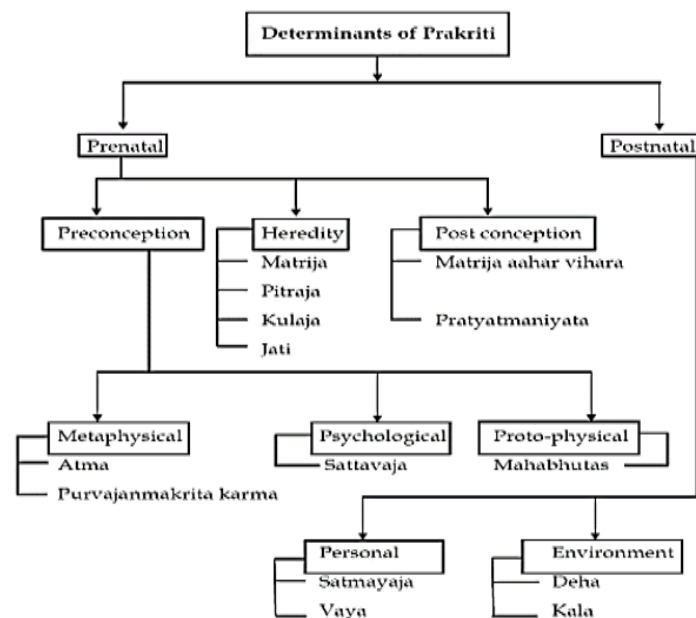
Determinants of Prakriti

Prenatal

Postnatal

Preconception

Heredity
Matrija
Pitraja
Kulaja
Jati

Post conception
Matrija aahar vihara
Pratyatmaniyata

Metaphysical
Atma
Purvajanmakrita karma

Psychological
Sattavaja

Proto-physical
Mahabhutas

Personal
Satmayaja
Vaya

Environment
Deha
Kala